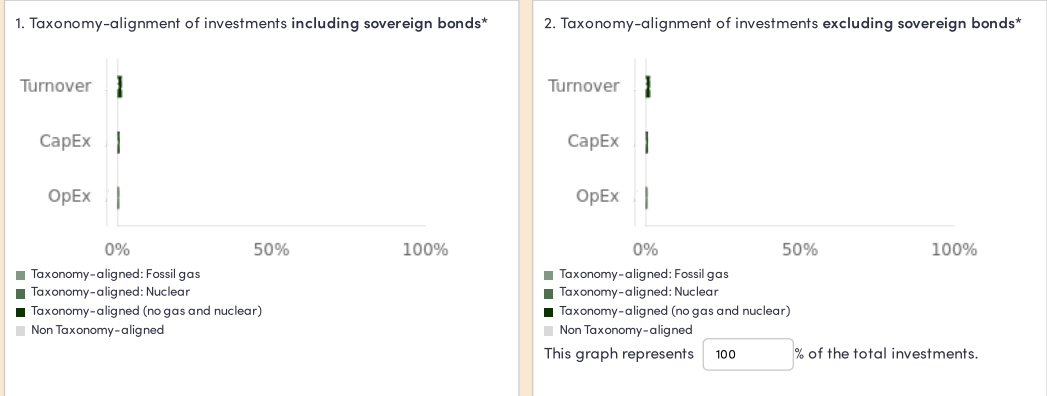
1. Taxonomy-alignment of investments **including sovereign bonds***

Turnover

CapEx

OpEx

0%

50%

100%

Taxonomy-aligned: Fossil gas

Taxonomy-aligned: Nuclear

Taxonomy-aligned (no gas and nuclear)

Non Taxonomy-aligned

2. Taxonomy-alignment of investments **excluding sovereign bonds***

Turnover

CapEx

OpEx

0%

50%

100%

Taxonomy-aligned: Fossil gas

Taxonomy-aligned: Nuclear

Taxonomy-aligned (no gas and nuclear)

Non Taxonomy-aligned

This graph represents 100 % of the total investments.